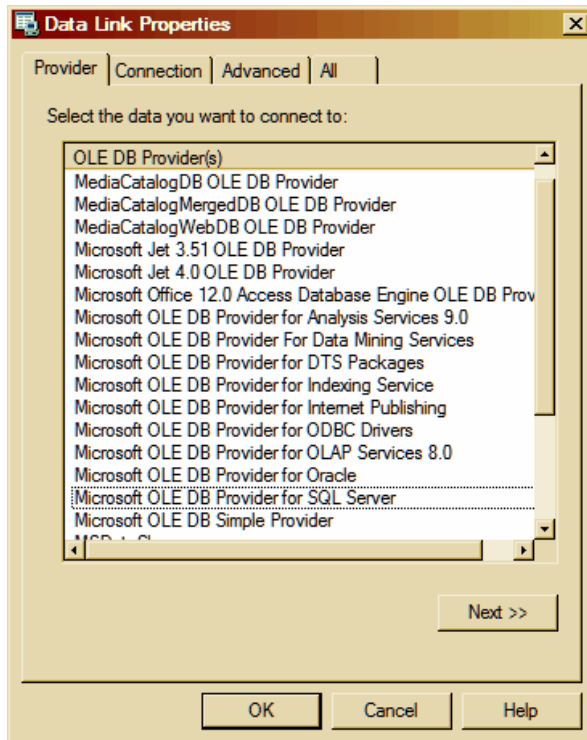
Data Link Properties

Provider | Connection | Advanced | All

Select the data you want to connect to:

OLE DB Provider(s)
MediaCatalogDB OLE DB Provider
MediaCatalogMergedDB OLE DB Provider
MediaCatalogWebDB OLE DB Provider
Microsoft Jet 3.51 OLE DB Provider
Microsoft Jet 4.0 OLE DB Provider
Microsoft Office 12.0 Access Database Engine OLE DB Prov
Microsoft OLE DB Provider for Analysis Services 9.0
Microsoft OLE DB Provider For Data Mining Services
Microsoft OLE DB Provider for DTS Packages
Microsoft OLE DB Provider for Indexing Service
Microsoft OLE DB Provider for Internet Publishing
Microsoft OLE DB Provider for ODBC Drivers
Microsoft OLE DB Provider for OLAP Services 8.0
Microsoft OLE DB Provider for Oracle
Microsoft OLE DB Provider for SQL Server
Microsoft OLE DB Simple Provider
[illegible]

Next >>

OK Cancel Help